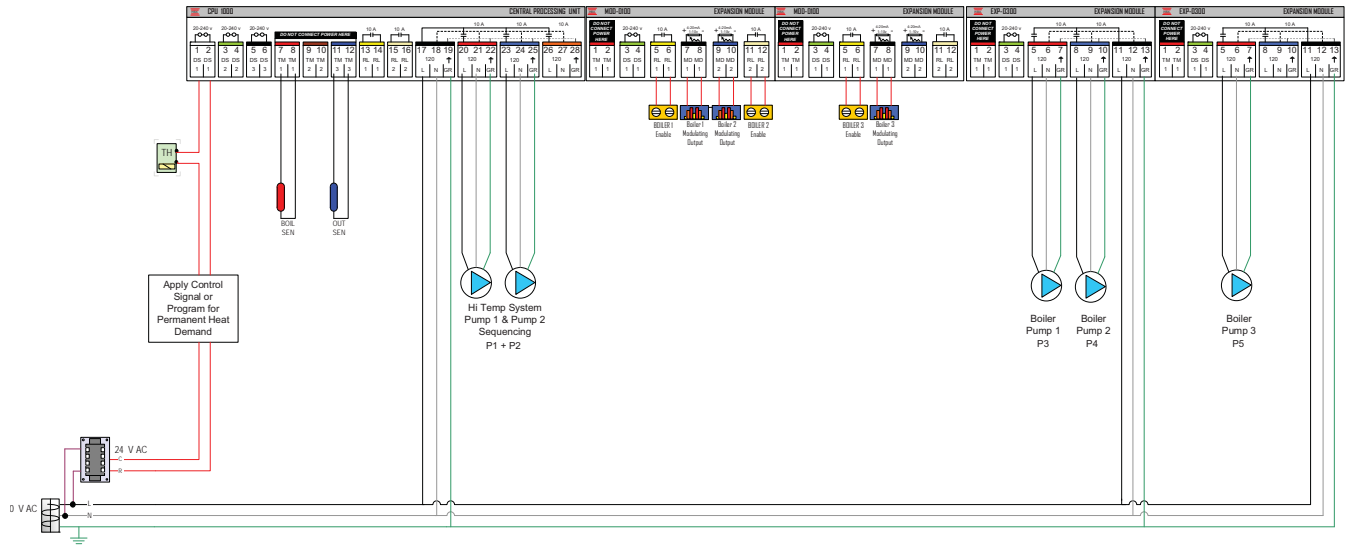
CPU 1000
CENTRAL PROCESSING UNIT
20-240 v
20-240 v
20-240 v
DO NOT CONNECT POWER HERE
10 A
10 A
10 A
10 A
1 2
DS DS
3 4
DS DS
5 6
DS DS
7 8
TM TM
9 10
TM TM
11 12
TM TM
13 14
RL RL
15 16
RL RL
17 18 19
120
L N GR
20 21 22
120
L N GR
23 24 25
120
L N GR
26 27 28
120
L N GR

MOD-0100
EXPANSION MODULE
DO NOT CONNECT POWER HERE
20-240 v
10 A
4-20mA 0-10v
4-20mA 0-10v
10 A
1 2
TM TM
3 4
DS DS
5 6
RL RL
7 8
MD MD
9 10
MD MD
11 12
RL RL

MOD-0100
EXPANSION MODULE
DO NOT CONNECT POWER HERE
20-240 v
10 A
4-20mA 0-10v
4-20mA 0-10v
10 A
1 2
TM TM
3 4
DS DS
5 6
RL RL
7 8
MD MD
9 10
MD MD
11 12
RL RL

EXP-0300
EXPANSION MODULE
DO NOT CONNECT POWER HERE
20-240 v
10 A
10 A
10 A
1 2
TM TM
3 4
DS DS
5 6 7
120
L N GR
8 9 10
120
L N GR
11 12 13
120
L N GR

EXP-0300
EXPANSION MODULE
DO NOT CONNECT POWER HERE
20-240 v
10 A
10 A
10 A
1 2
TM TM
3 4
DS DS
5 6 7
120
L N GR
8 9 10
120
L N GR
11 12 13
120
L N GR

BOILER 1 Enable
Boiler 1 Modulating Output
Boiler 2 Modulating Output
BOILER 2 Enable
BOILER 3 Enable
Boiler 3 Modulating Output

TH
BOIL SEN
OUT SEN

Apply Control Signal or Program for Permanent Heat Demand

Hi Temp System Pump 1 & Pump 2 Sequencing P1 + P2

Boiler Pump 1 P3
Boiler Pump 2 P4
Boiler Pump 3 P5

24 V AC
C
R
0 V AC
L
N